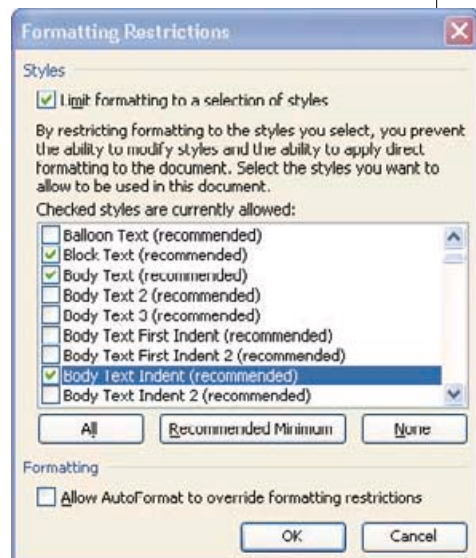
Formatting Restrictions

Styles

Limit formatting to a selection of styles

By restricting formatting to the styles you select, you prevent the ability to modify styles and the ability to apply direct formatting to the document. Select the styles you want to allow to be used in this document.

Checked styles are currently allowed:

Balloon Text (recommended)
Block Text (recommended)
Body Text (recommended)
Body Text 2 (recommended)
Body Text 3 (recommended)
Body Text First Indent (recommended)
Body Text First Indent 2 (recommended)
Body Text Indent (recommended)
Body Text Indent 2 (recommended)

All | Recommended Minimum | None

Formatting

Allow AutoFormat to override formatting restrictions

OK | Cancel